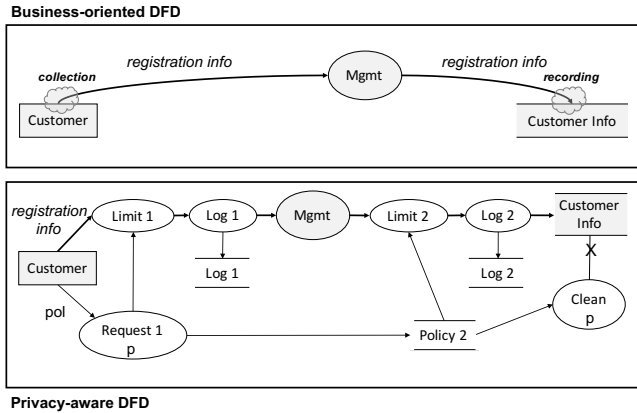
Business-oriented DFD

registration info

registration info

collection

Mgmt

recording

Customer

Customer Info

registration info

Limit 1

Log 1

Mgmt

Limit 2

Log 2

Customer Info

Log 1

Log 2

X

Customer

pol

Request 1
p

Policy 2

Clean
p

Privacy-aware DFD